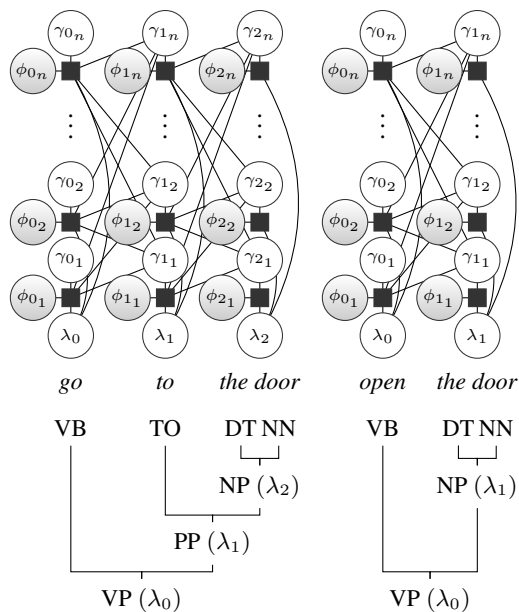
$\gamma_{0_n}$ $\gamma_{1_n}$ $\gamma_{2_n}$
$\phi_{0_n}$ $\phi_{1_n}$ $\phi_{2_n}$
$\vdots$ $\vdots$ $\vdots$
$\gamma_{0_2}$ $\gamma_{1_2}$ $\gamma_{2_2}$
$\phi_{0_2}$ $\phi_{1_2}$ $\phi_{2_2}$
$\gamma_{0_1}$ $\gamma_{1_1}$ $\gamma_{2_1}$
$\phi_{0_1}$ $\phi_{1_1}$ $\phi_{2_1}$
$\lambda_0$ $\lambda_1$ $\lambda_2$

$\gamma_{0_n}$ $\gamma_{1_n}$
$\phi_{0_n}$ $\phi_{1_n}$
$\vdots$ $\vdots$
$\gamma_{0_2}$ $\gamma_{1_2}$
$\phi_{0_2}$ $\phi_{1_2}$
$\gamma_{0_1}$ $\gamma_{1_1}$
$\phi_{0_1}$ $\phi_{1_1}$
$\lambda_0$ $\lambda_1$

*go* *to* *the door*

*open* *the door*

VB TO DT NN
NP ($\lambda_2$)
PP ($\lambda_1$)
VP ($\lambda_0$)

VB DT NN
NP ($\lambda_1$)
VP ($\lambda_0$)